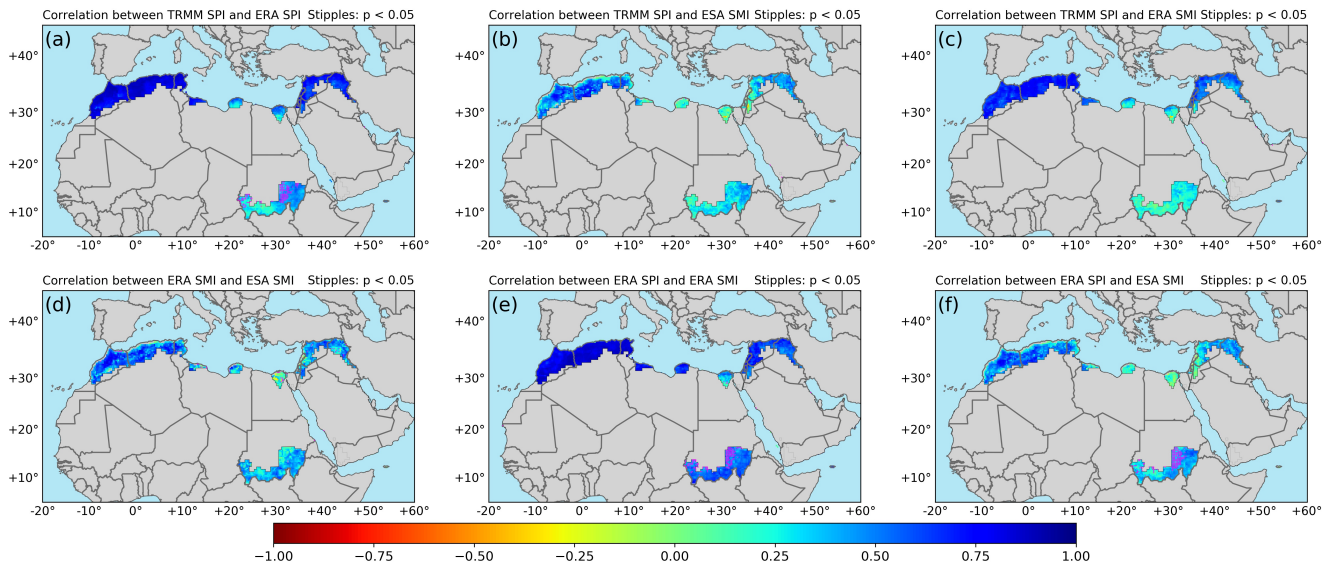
Correlation between TRMM SPI and ERA SPI Stipples: p < 0.05

(a)

+40°
+30°
+20°
+10°

-20° -10° 0° +10° +20° +30° +40° +50° +60°

Correlation between TRMM SPI and ESA SMI Stipples: p < 0.05

(b)

+40°
+30°
+20°
+10°

-20° -10° 0° +10° +20° +30° +40° +50° +60°

Correlation between TRMM SPI and ERA SMI Stipples: p < 0.05

(c)

+40°
+30°
+20°
+10°

-20° -10° 0° +10° +20° +30° +40° +50° +60°

Correlation between ERA SMI and ESA SMI Stipples: p < 0.05

(d)

+40°
+30°
+20°
+10°

-20° -10° 0° +10° +20° +30° +40° +50° +60°

Correlation between ERA SPI and ERA SMI Stipples: p < 0.05

(e)

+40°
+30°
+20°
+10°

-20° -10° 0° +10° +20° +30° +40° +50° +60°

Correlation between ERA SPI and ESA SMI Stipples: p < 0.05

(f)

+40°
+30°
+20°
+10°

-20° -10° 0° +10° +20° +30° +40° +50° +60°

−1.00 −0.75 −0.50 −0.25 0.00 0.25 0.50 0.75 1.00